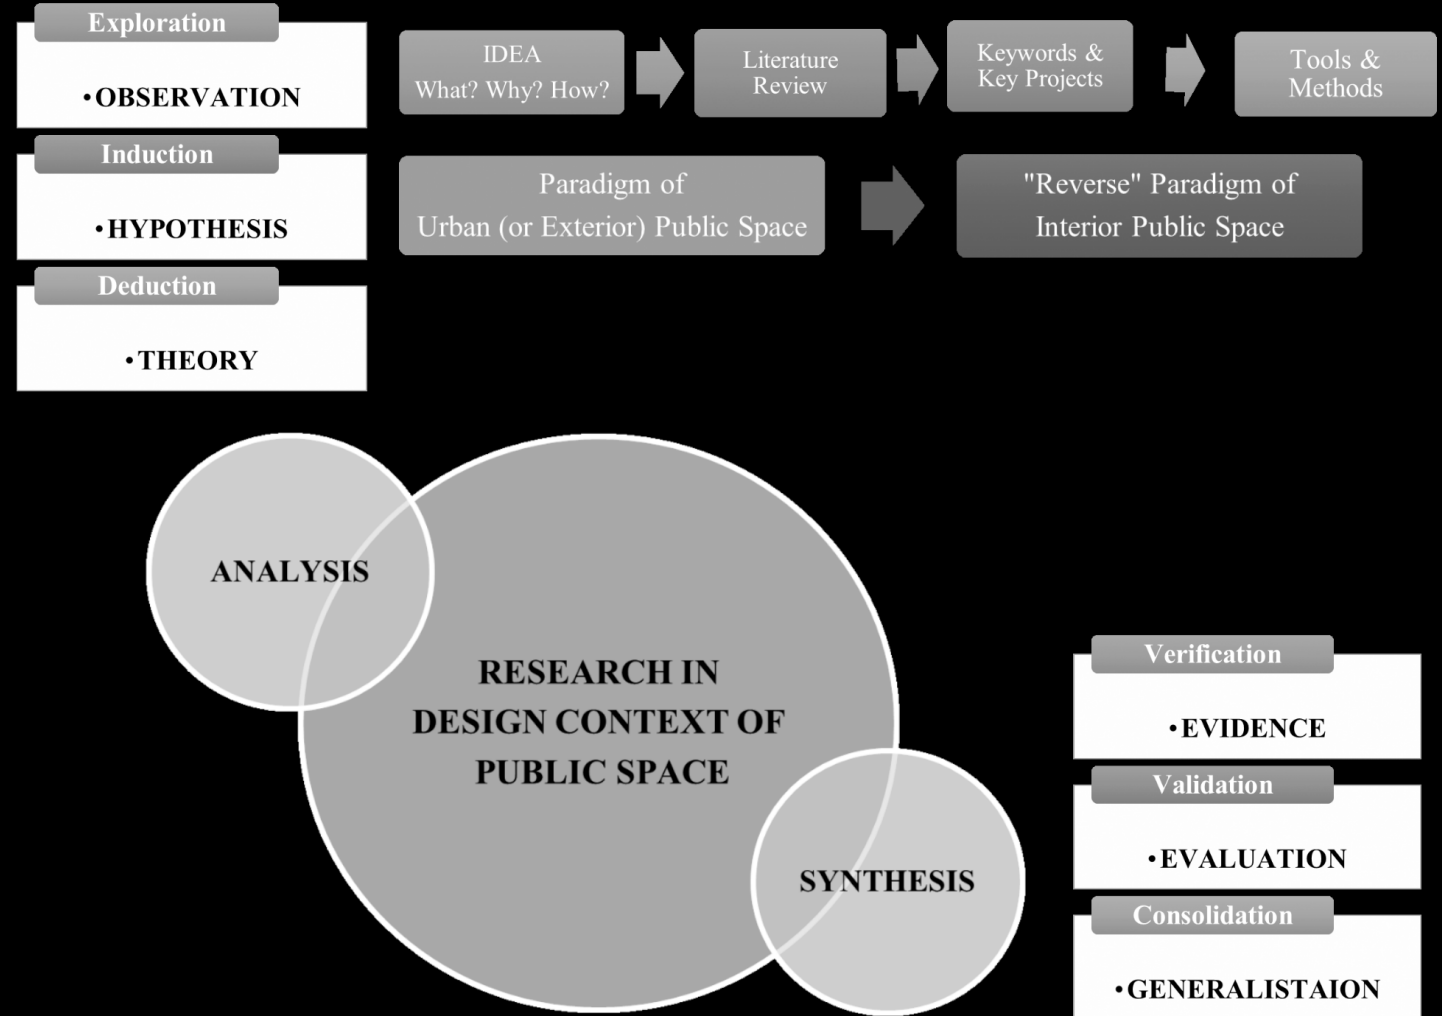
Exploration

•OBSERVATION

Induction

•HYPOTHESIS

Deduction

•THEORY

IDEA
What? Why? How?

Literature Review

Keywords & Key Projects

Tools & Methods

Paradigm of
Urban (or Exterior) Public Space

"Reverse" Paradigm of
Interior Public Space

ANALYSIS

RESEARCH IN DESIGN CONTEXT OF PUBLIC SPACE

SYNTHESIS

Verification

•EVIDENCE

Validation

•EVALUATION

Consolidation

•GENERALISTAION